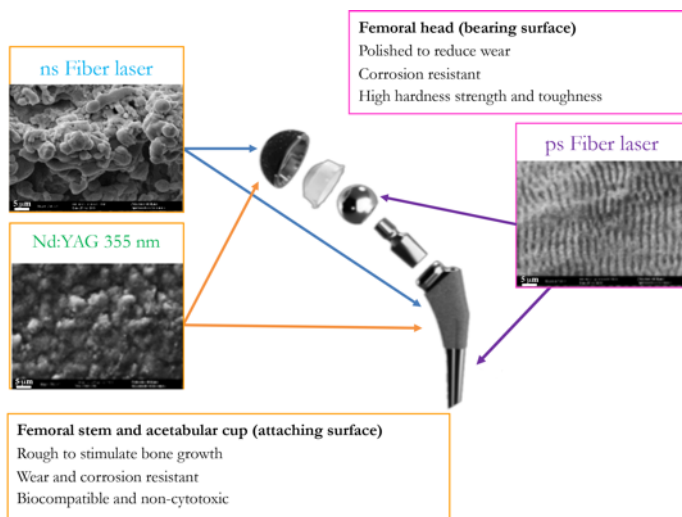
ns Fiber laser

5 µm

Nd:YAG 355 nm

5 µm

Femoral head (bearing surface)
Polished to reduce wear
Corrosion resistant
High hardness strength and toughness

ps Fiber laser

5 µm

Femoral stem and acetabular cup (attaching surface)
Rough to stimulate bone growth
Wear and corrosion resistant
Biocompatible and non-cytotoxic